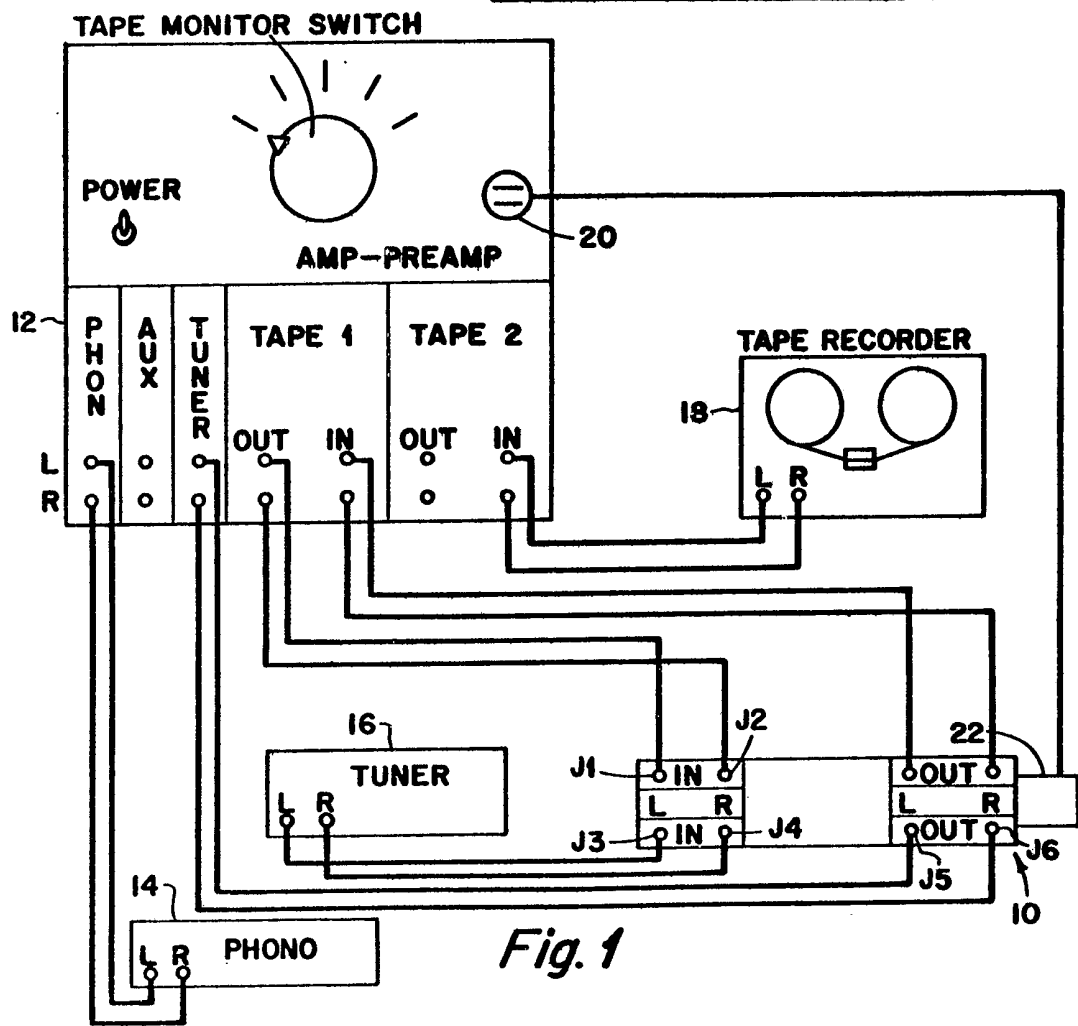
TAPE MONITOR SWITCH

POWER

AMP-PREAMP

20

12

PHON

AUX

TUNER

TAPE 1

TAPE 2

OUT IN

OUT IN

L
R

TAPE RECORDER

18

L R

16

TUNER

L R

J1 IN J2

L R

J3 IN J4

22

OUT

L R

OUT

J5

J6

10

14

PHONO

L R

Fig. 1